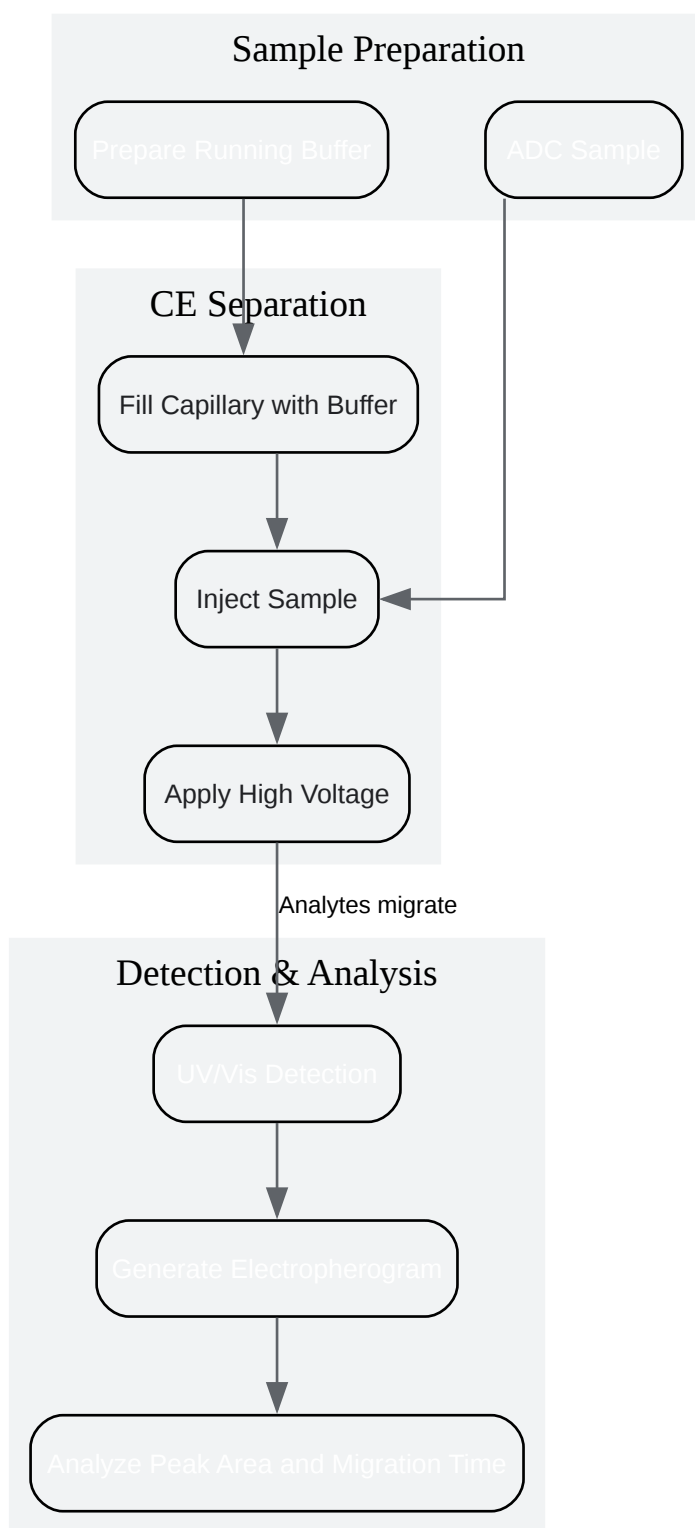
Sample Preparation

Prepare Running Buffer

ADC Sample

CE Separation

Fill Capillary with Buffer

Inject Sample

Apply High Voltage

Analytes migrate

Detection & Analysis

UV/Vis Detection

Generate Electropherogram

Analyze Peak Area and Migration Time